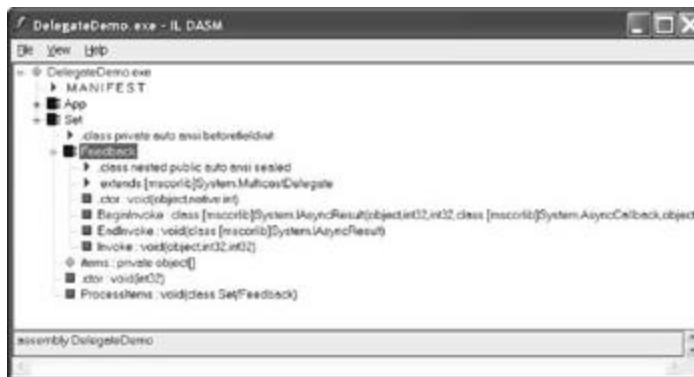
DelegateDemo.exe - IL DASM

File View Help

DelegateDemo.exe
MANIFEST
App
Set
.class private auto ansi beforefieldinit
Feedback
.class nested public auto ansi sealed
extends [mscorlib]System.MulticastDelegate
.ctor : void(object,native int)
BeginInvoke : class [mscorlib]System.IAsyncResult(object,int32,int32,class [mscorlib]System.AsyncCallback,object
EndInvoke : void(class [mscorlib]System.IAsyncResult)
Invoke : void(object,int32,int32)
items : private object[]
.ctor : void(int32)
ProcessItems : void(class Set/Feedback)

.assembly DelegateDemo